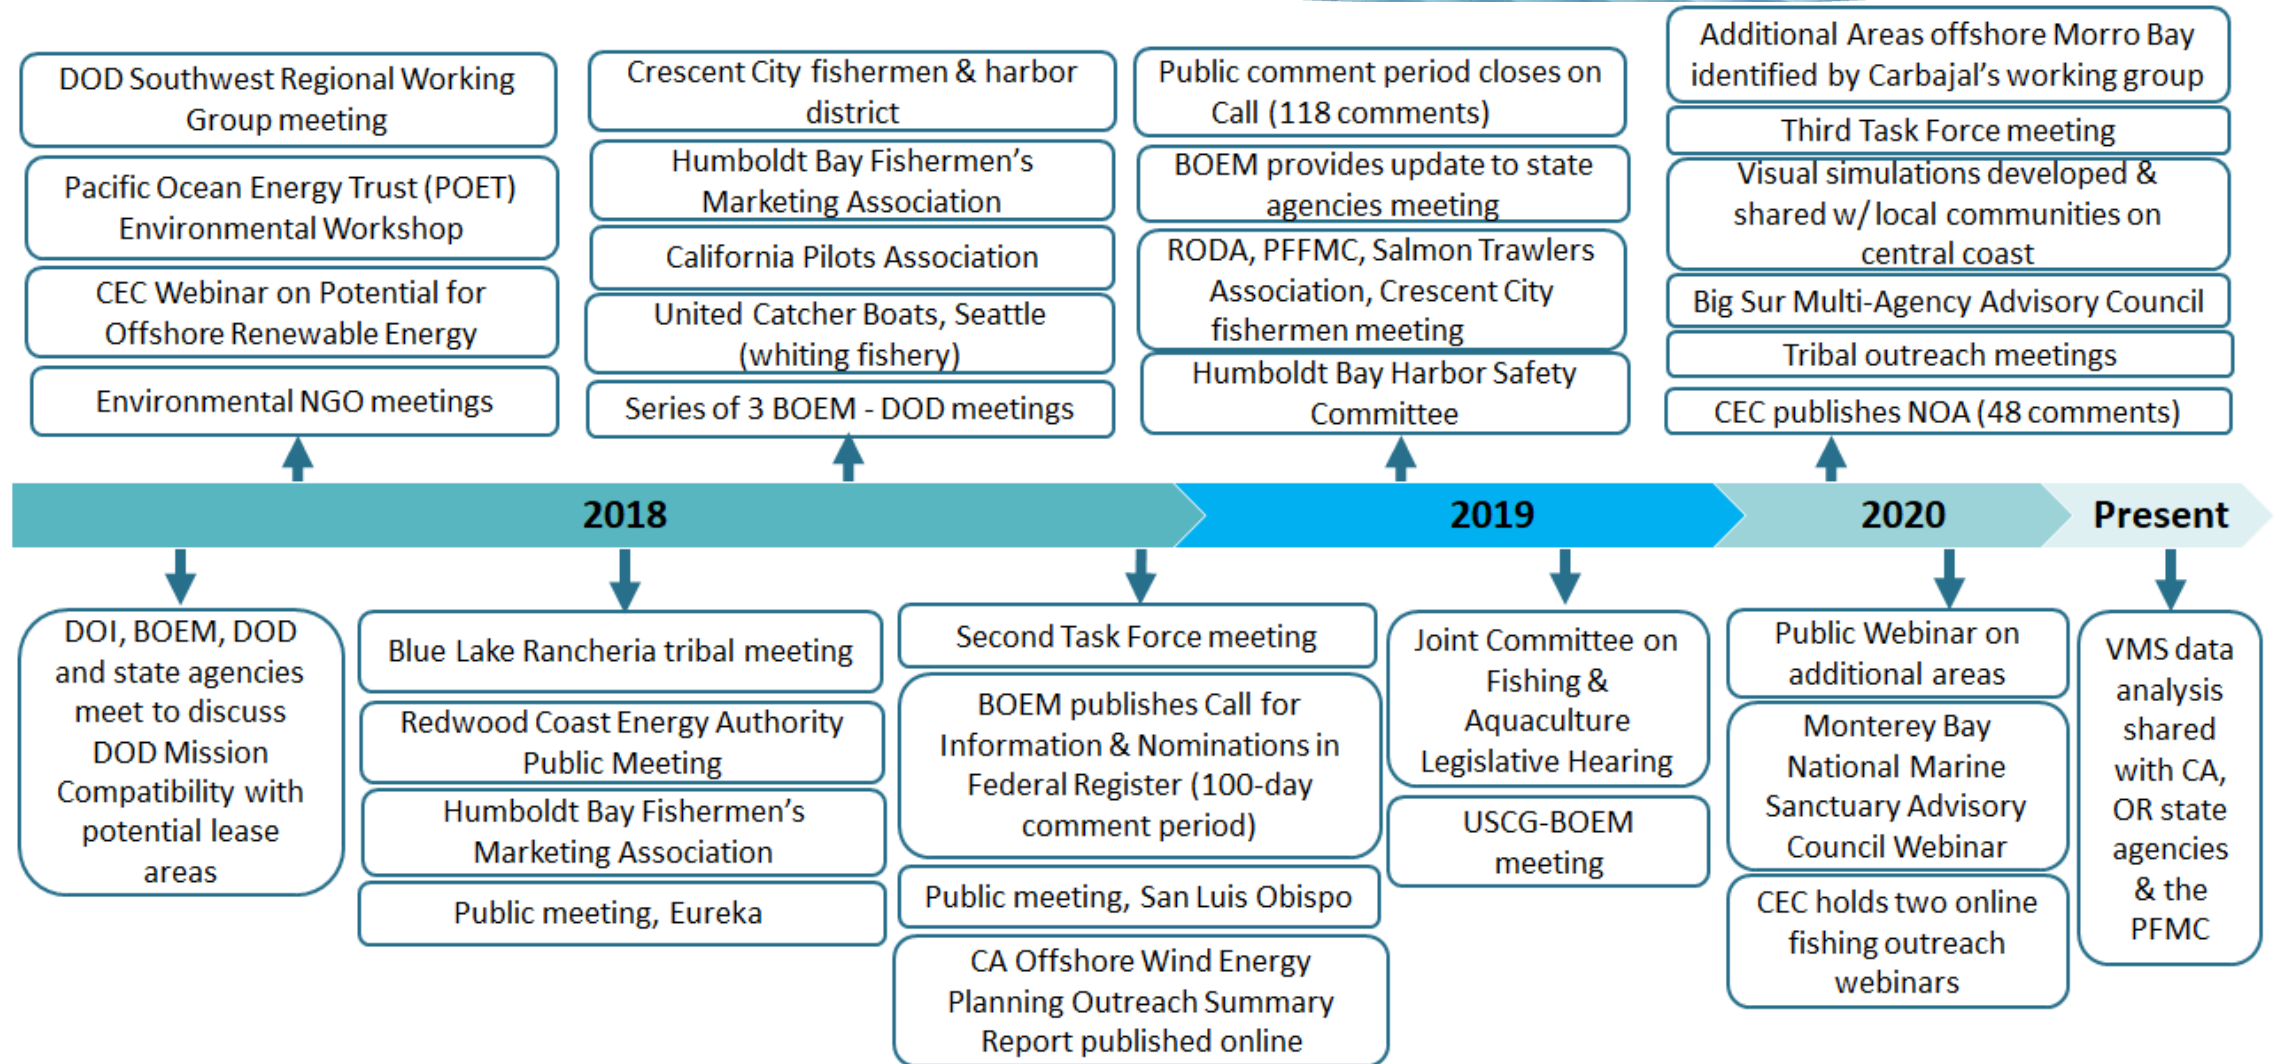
DOD Southwest Regional Working Group meeting

Pacific Ocean Energy Trust (POET) Environmental Workshop

CEC Webinar on Potential for Offshore Renewable Energy

Environmental NGO meetings

Crescent City fishermen & harbor district

Humboldt Bay Fishermen's Marketing Association

California Pilots Association

United Catcher Boats, Seattle (whiting fishery)

Series of 3 BOEM - DOD meetings

Public comment period closes on Call (118 comments)

BOEM provides update to state agencies meeting

RODA, PFFMC, Salmon Trawlers Association, Crescent City fishermen meeting

Humboldt Bay Harbor Safety Committee

Additional Areas offshore Morro Bay identified by Carbajal's working group

Third Task Force meeting

Visual simulations developed & shared w/ local communities on central coast

Big Sur Multi-Agency Advisory Council

Tribal outreach meetings

CEC publishes NOA (48 comments)

2018

2019

2020

Present

DOI, BOEM, DOD and state agencies meet to discuss DOD Mission Compatibility with potential lease areas

Blue Lake Rancheria tribal meeting

Redwood Coast Energy Authority Public Meeting

Humboldt Bay Fishermen's Marketing Association

Public meeting, Eureka

Second Task Force meeting

BOEM publishes Call for Information & Nominations in Federal Register (100-day comment period)

Public meeting, San Luis Obispo

CA Offshore Wind Energy Planning Outreach Summary Report published online

Joint Committee on Fishing & Aquaculture Legislative Hearing

USCG-BOEM meeting

Public Webinar on additional areas

Monterey Bay National Marine Sanctuary Advisory Council Webinar

CEC holds two online fishing outreach webinars

VMS data analysis shared with CA, OR state agencies & the PFMC